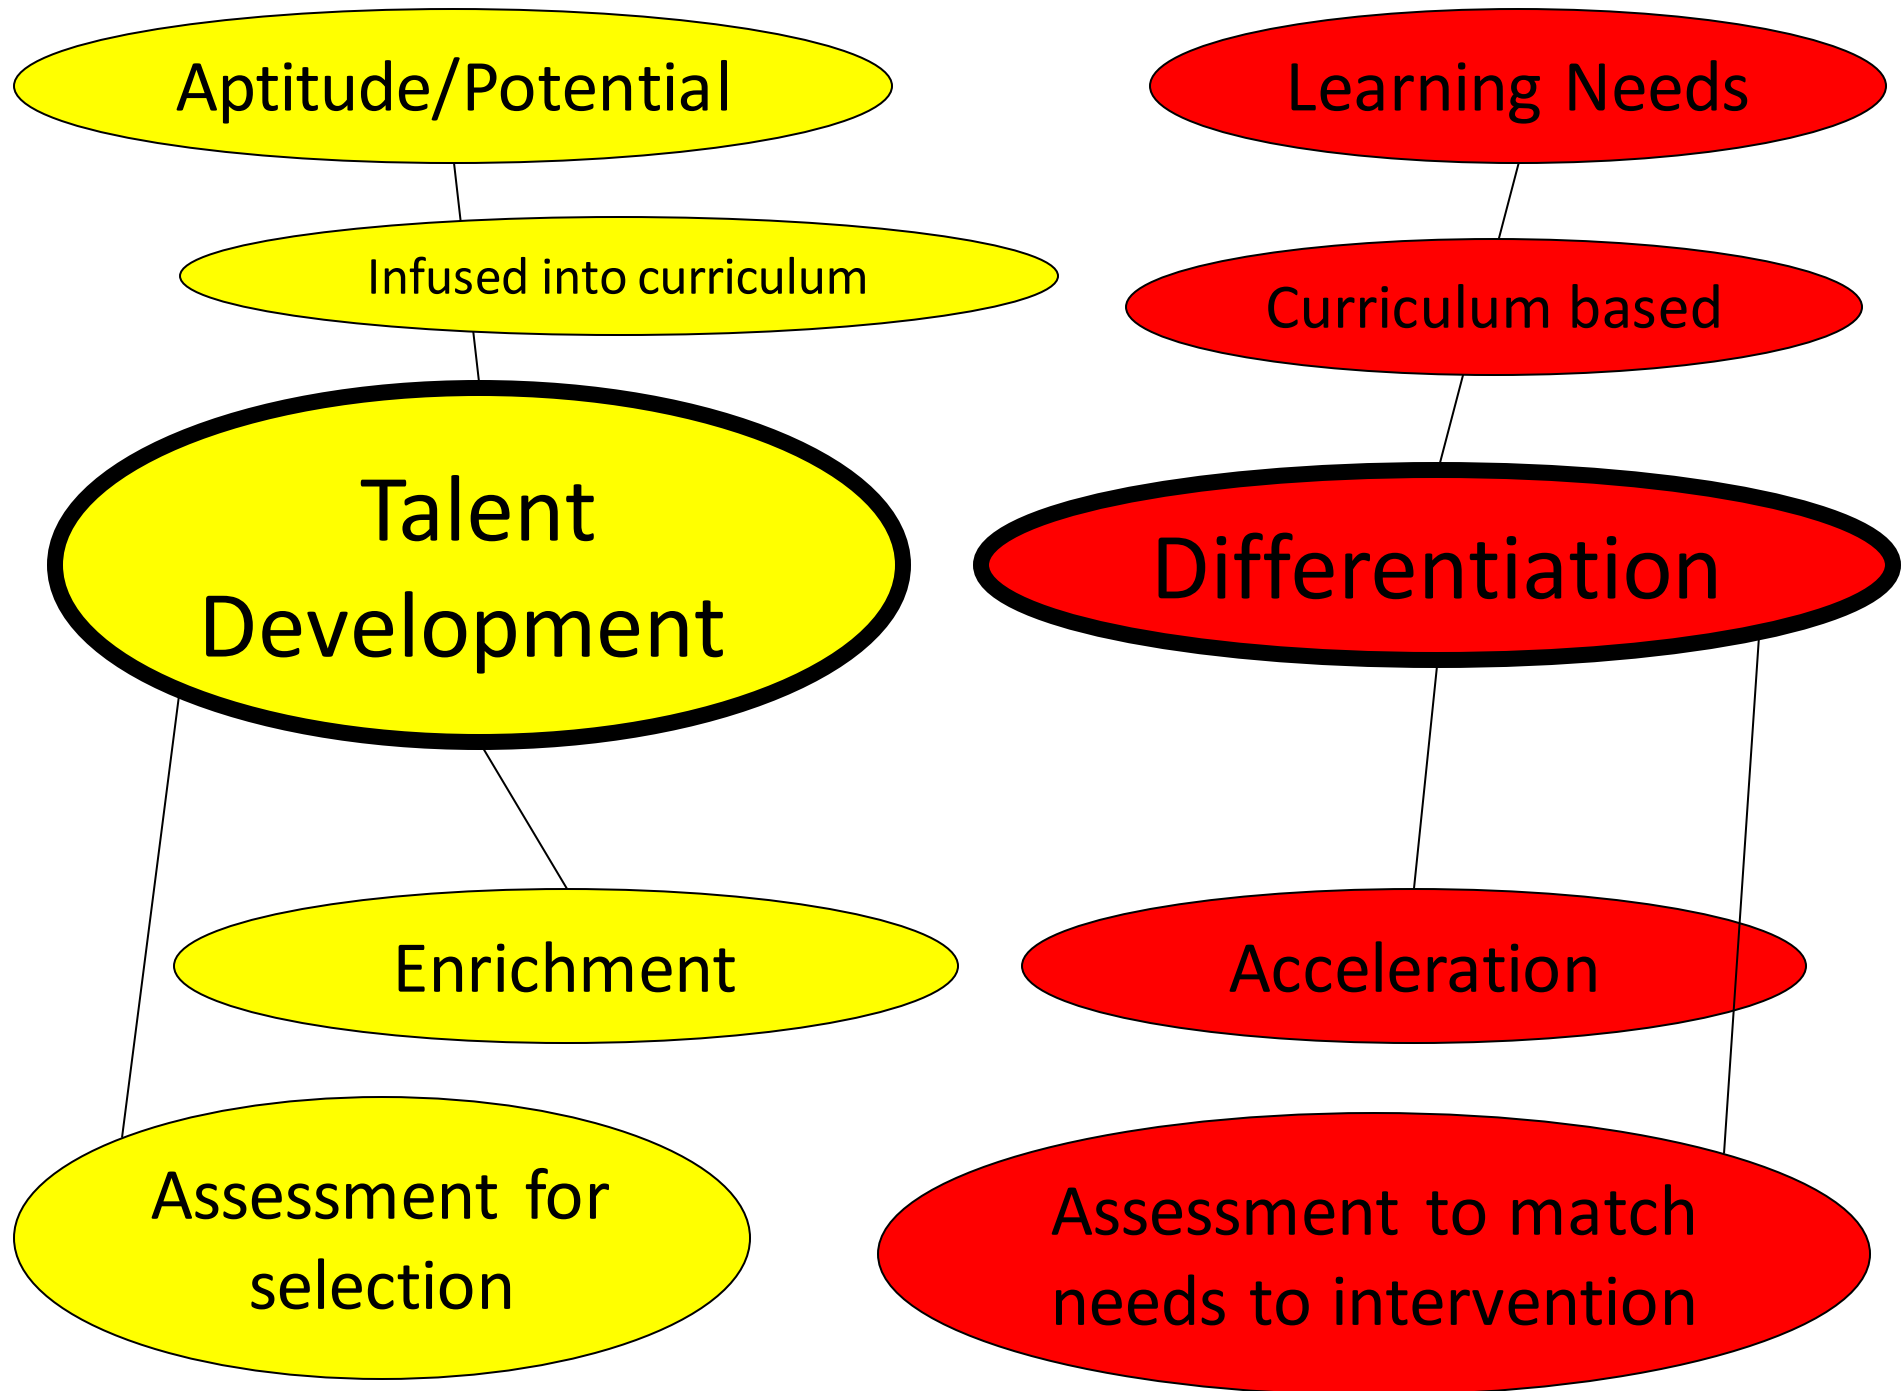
Aptitude/Potential

Learning Needs

Infused into curriculum

Curriculum based

Talent Development

Differentiation

Enrichment

Acceleration

Assessment for selection

Assessment to match needs to intervention